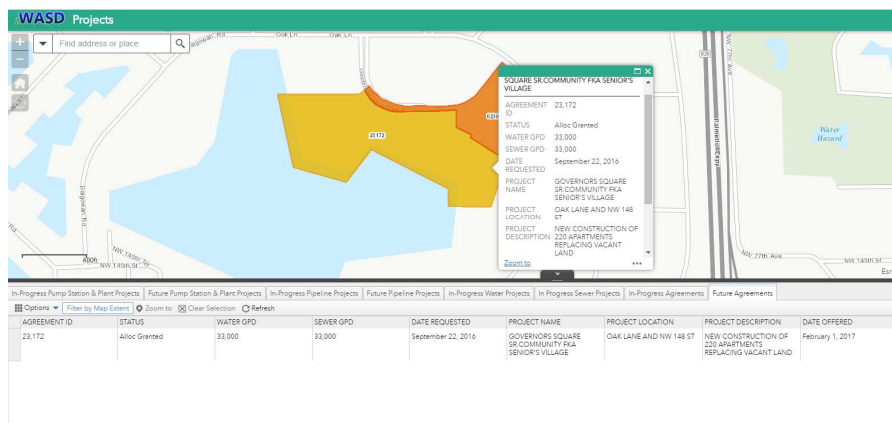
WASD Projects

Find address or place

Oak Ln
Oak Ln
Bagdad Rd
NW 145th Ter
NW 145th St
400ft
23172
Palmetto Expy
NW 77th Ave
NW 77th Ave
NW 145th St
Water Hazard
826

SQUARE SR.COMMUNITY FKA SENIOR'S VILLAGE

| | |
|---|---|
| AGREEMENT ID | 23,172 |
| STATUS | Alloc Granted |
| WATER GPD | 33,000 |
| SEWER GPD | 33,000 |
| DATE REQUESTED | September 22, 2016 |
| PROJECT NAME | GOVERNORS SQUARE SR.COMMUNITY FKA SENIOR'S VILLAGE |
| PROJECT LOCATION | OAK LANE AND NW 148 ST |
| PROJECT DESCRIPTION | NEW CONSTRUCTION OF 220 APARTMENTS REPLACING VACANT LAND |

Zoom to ...

In-Progress Pump Station & Plant Projects | Future Pump Station & Plant Projects | In-Progress Pipeline Projects | Future Pipeline Projects | In-Progress Water Projects | In Progress Sewer Projects | In-Progress Agreements | Future Agreements

Options ▾ Filter by Map Extent Zoom to Clear Selection Refresh

| AGREEMENT ID | STATUS | WATER GPD | SEWER GPD | DATE REQUESTED | PROJECT NAME | PROJECT LOCATION | PROJECT DESCRIPTION | DATE OFFERED |
|---|---|---|---|---|---|---|---|---|
| 23,172 | Alloc Granted | 33,000 | 33,000 | September 22, 2016 | GOVERNORS SQUARE SR.COMMUNITY FKA SENIOR'S VILLAGE | OAK LANE AND NW 148 ST | NEW CONSTRUCTION OF 220 APARTMENTS REPLACING VACANT LAND | February 1, 2017 |